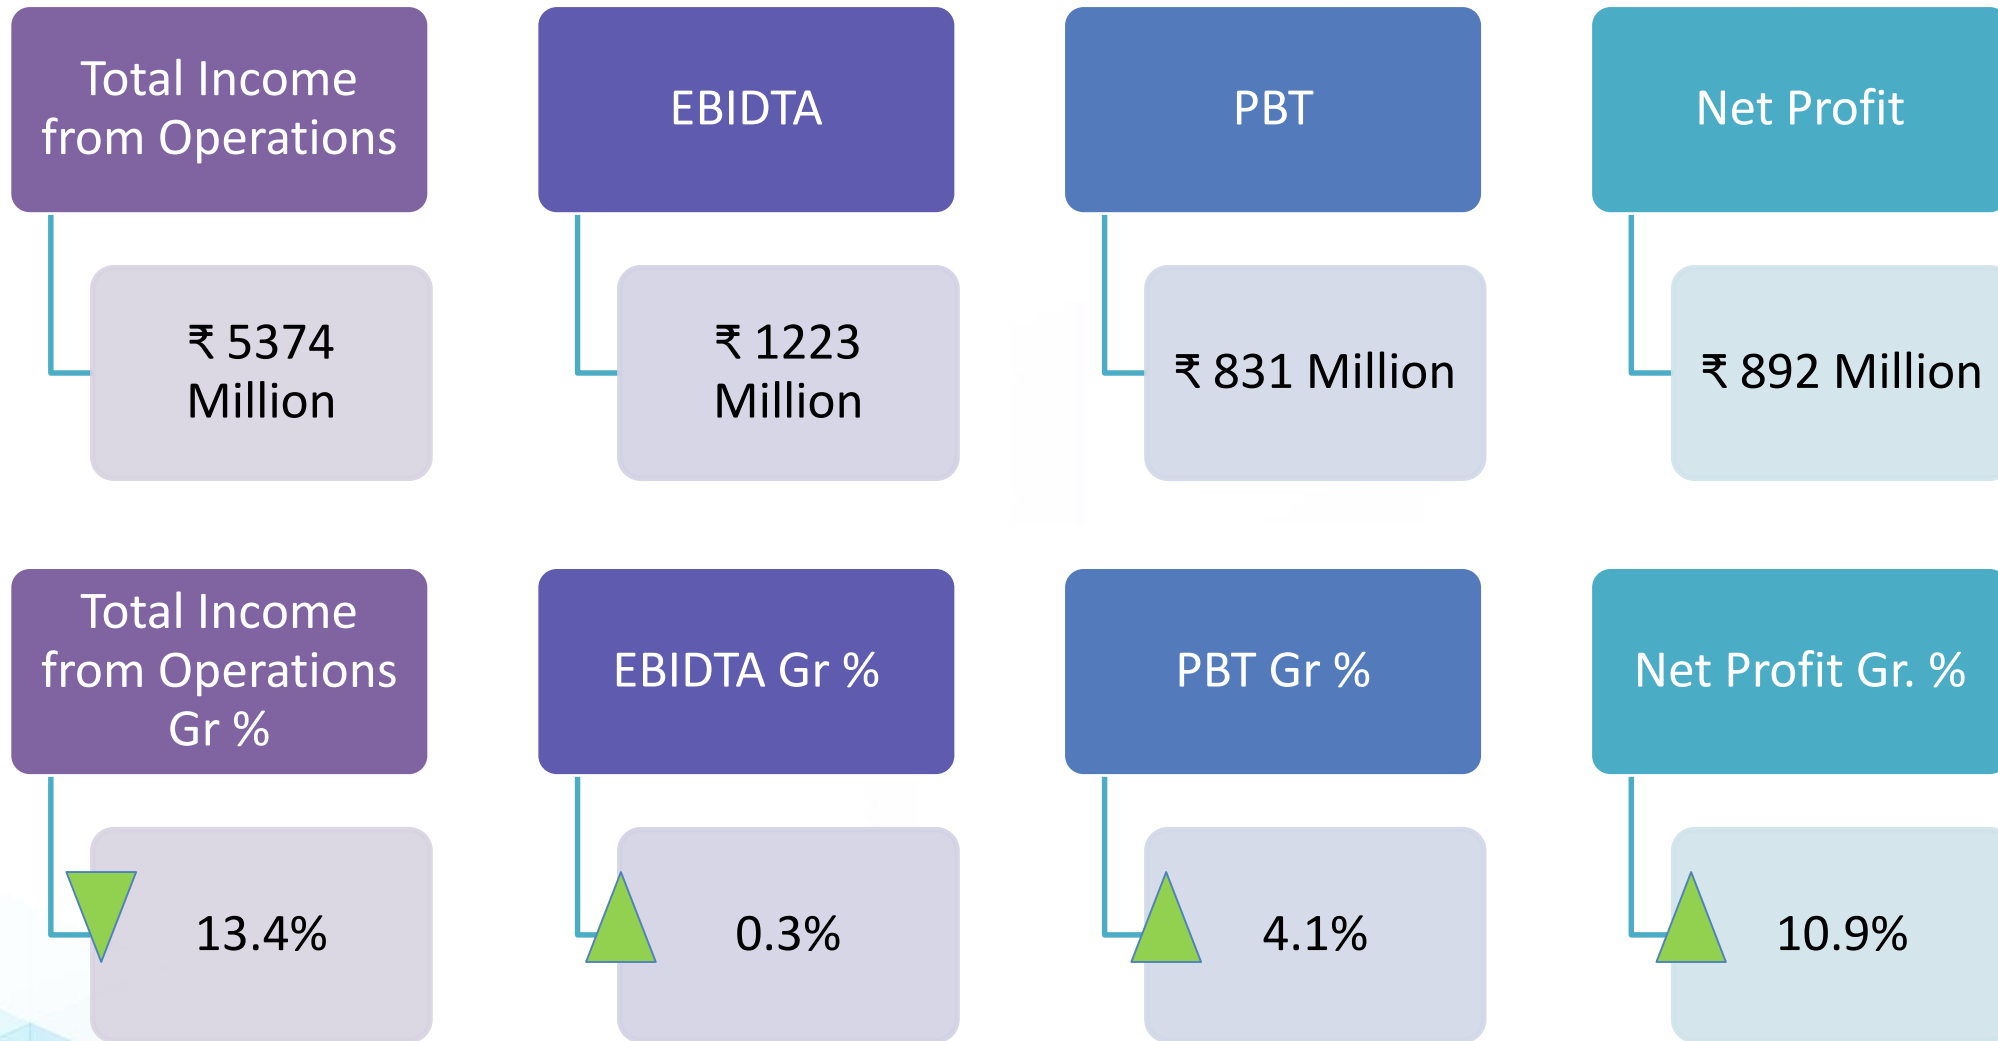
Total Income from Operations

₹ 5374 Million

EBIDTA

₹ 1223 Million

PBT

₹ 831 Million

Net Profit

₹ 892 Million

Total Income from Operations Gr %

13.4%

EBIDTA Gr %

0.3%

PBT Gr %

4.1%

Net Profit Gr. %

10.9%